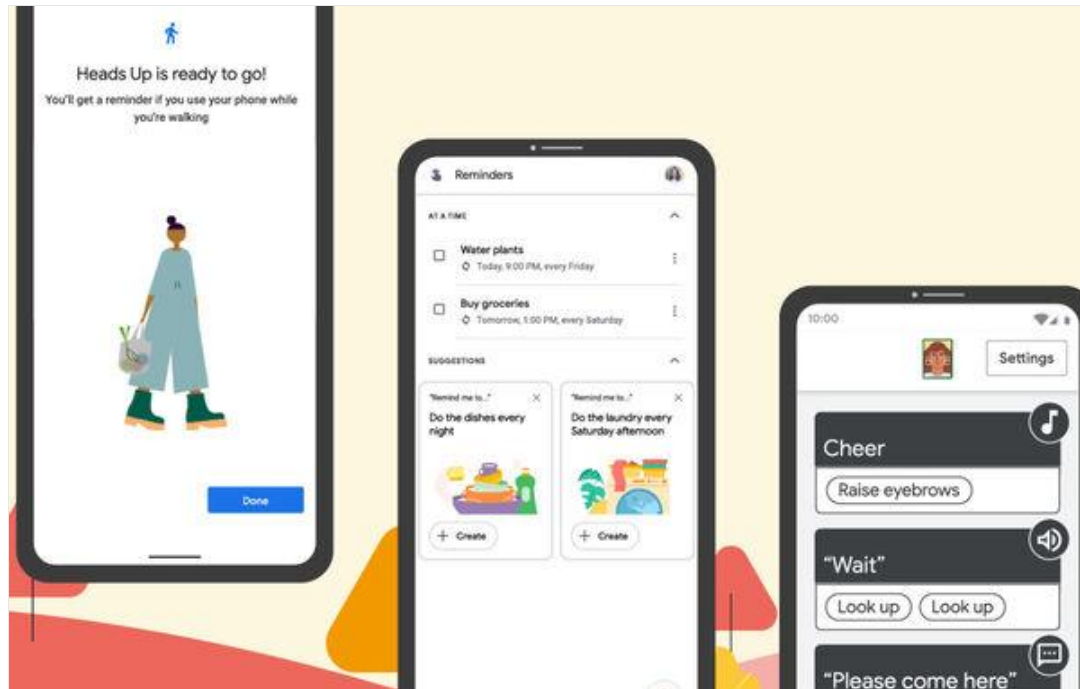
Heads Up is ready to go!

You'll get a reminder if you use your phone while you're walking

Done

Reminders

AT A TIME

Water plants
Today, 9:00 PM, every Friday

Buy groceries
Tomorrow, 1:00 PM, every Saturday

SUGGESTIONS

"Remind me to..."
Do the dishes every night

+ Create

"Remind me to..."
Do the laundry every Saturday afternoon

+ Create

10:00

Settings

Cheer

Raise eyebrows

"Wait"

Look up

Look up

"Please come here"